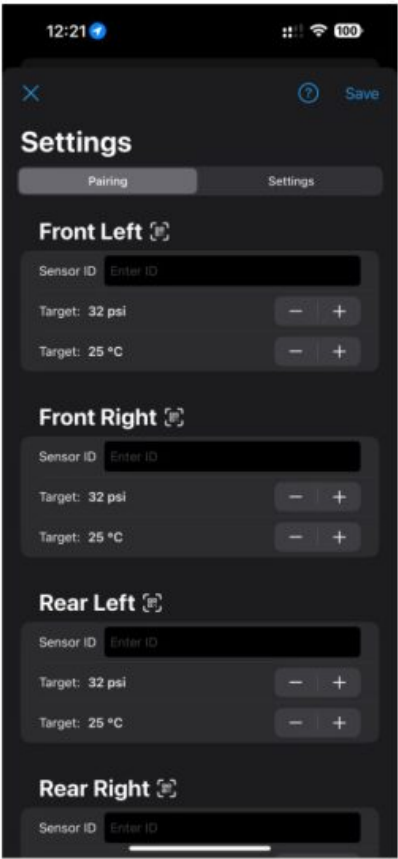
12:21
100

Save

Settings

Pairing
Settings

Front Left

Sensor ID Enter ID

Target: 32 psi − +

Target: 25 °C − +

Front Right

Sensor ID Enter ID

Target: 32 psi − +

Target: 25 °C − +

Rear Left

Sensor ID Enter ID

Target: 32 psi − +

Target: 25 °C − +

Rear Right

Sensor ID Enter ID